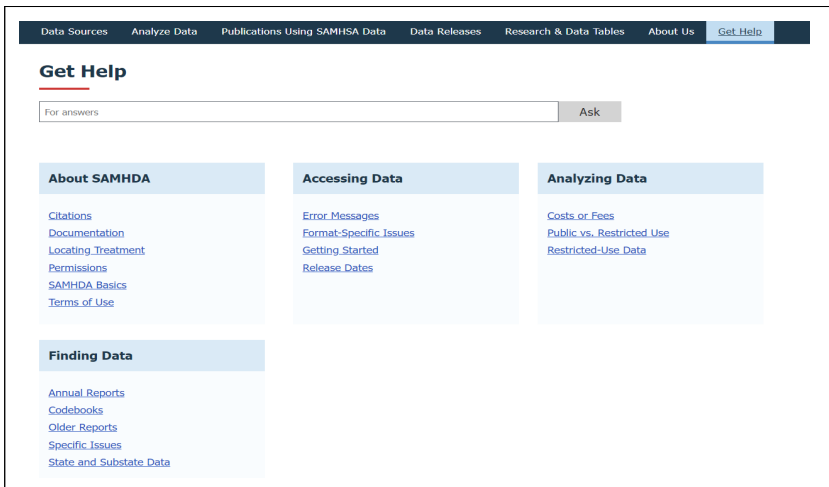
Data Sources Analyze Data Publications Using SAMHSA Data Data Releases Research & Data Tables About Us Get Help

Get Help

For answers

Ask

About SAMHDA

Citations
Documentation
Locating Treatment
Permissions
SAMHDA Basics
Terms of Use

Accessing Data

Error Messages
Format-Specific Issues
Getting Started
Release Dates

Analyzing Data

Costs or Fees
Public vs. Restricted Use
Restricted-Use Data

Finding Data

Annual Reports
Codebooks
Older Reports
Specific Issues
State and Substate Data